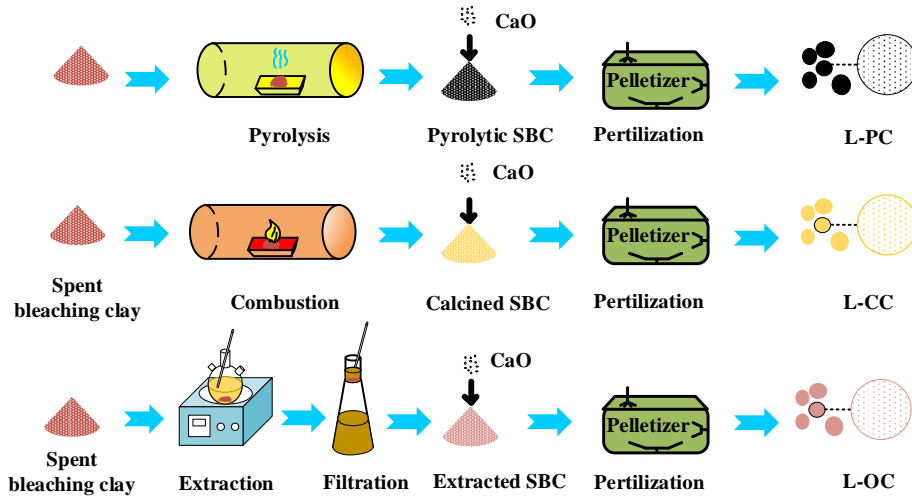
CaO

Pelletizer

Pyrolysis

Pyrolytic SBC

Pertilization

L-PC

CaO

Pelletizer

Spent bleaching clay

Combustion

Calcined SBC

Pertilization

L-CC

CaO

Pelletizer

Spent bleaching clay

Extraction

Filtration

Extracted SBC

Pertilization

L-OC